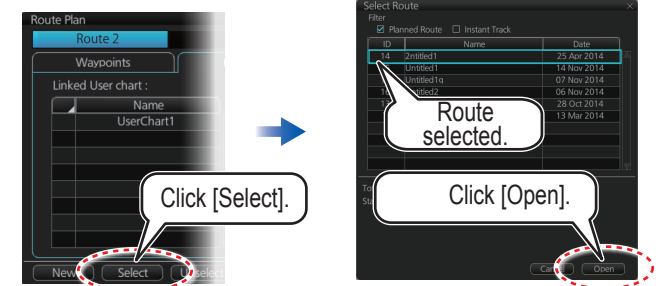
Route Plan

Route 2

Waypoints

Linked User chart :

| | Name |
|---|---|
| | UserChart1 |

Click [Select].

New

Select

U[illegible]select

Select Route

Filter

☑ Planned Route ☐ Instant Track

| ID | Name | Date |
|---|---|---|
| 14 | 2ntitled1 | 25 Apr 2014 |
| | Untitled1 | 14 Nov 2014 |
| | Untitled1q | 07 Nov 2014 |
| 1 | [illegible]ntitled2 | 06 Nov 2014 |
| 1 | | 28 Oct 2014 |
| | | 13 Mar 2014 |

Route selected.

To

St

Click [Open].

Ca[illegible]

Open